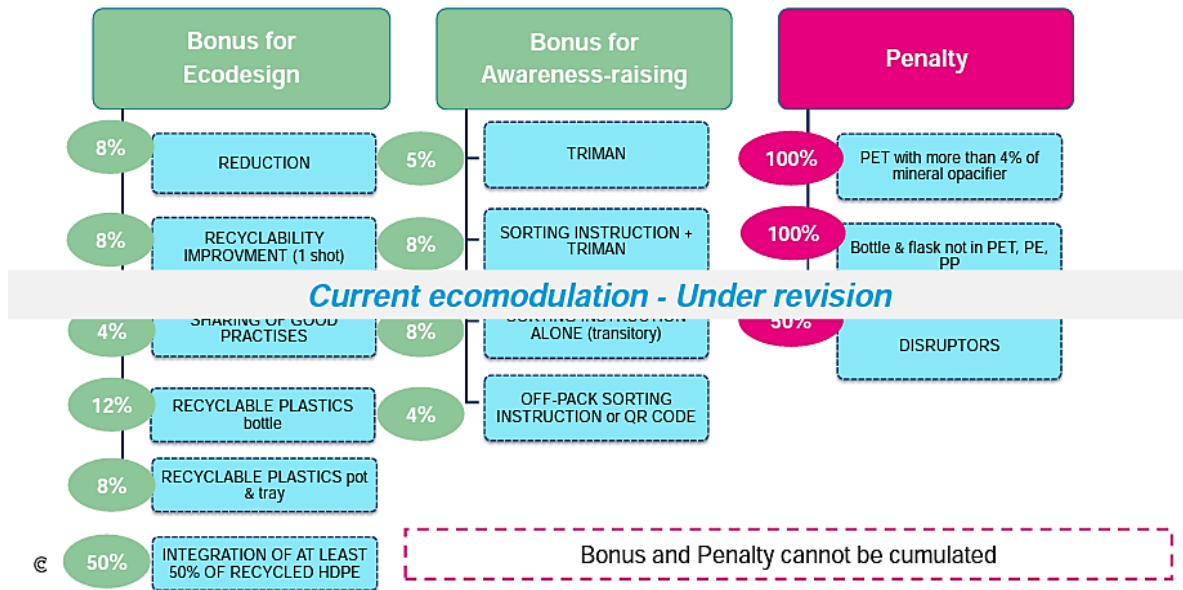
Bonus for Ecodesign

8%
REDUCTION

8%
RECYCLABILITY IMPROVMENT (1 shot)

4%
SHARING OF GOOD PRACTISES

12%
RECYCLABLE PLASTICS bottle

8%
RECYCLABLE PLASTICS pot & tray

50%
INTEGRATION OF AT LEAST 50% OF RECYCLED HDPE

Bonus for Awareness-raising

5%
TRIMAN

8%
SORTING INSTRUCTION + TRIMAN

8%
SORTING INSTRUCTION ALONE (transitory)

4%
OFF-PACK SORTING INSTRUCTION or QR CODE

Penalty

100%
PET with more than 4% of mineral opacifier

100%
Bottle & flask not in PET, PE, PP

50%
DISRUPTORS

Current ecomodulation - Under revision

Bonus and Penalty cannot be cumulated

©